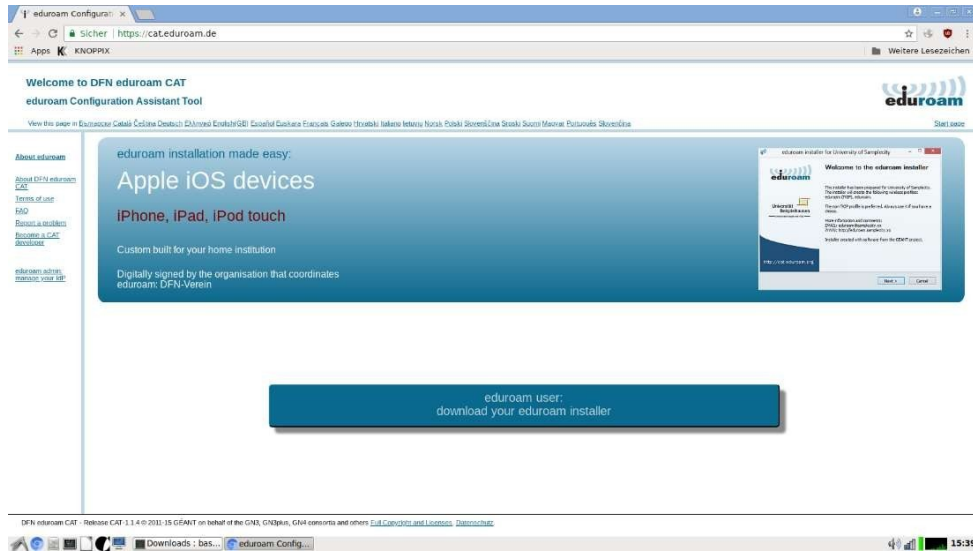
eduroam Configurati ×

Sicher | https://cat.eduroam.de

Apps KNOPPIX

Weitere Lesezeichen

Welcome to DFN eduroam CAT

eduroam Configuration Assistant Tool

eduroam

View this page in Български Català Čeština Deutsch Ελληνικά English(GB) Español Euskara Français Galego Hrvatski Italiano lietuvių Norsk Polski Slovenščina Srpski Suomi Magyar Português Slovenčina

Start page

About eduroam

About DFN eduroam CAT

Terms of use

FAQ

Report a problem

Become a CAT developer

eduroam admin: manage your IdP

eduroam installation made easy:

Apple iOS devices

iPhone, iPad, iPod touch

Custom built for your home institution

Digitally signed by the organisation that coordinates eduroam: DFN-Verein

eduroam installer for University of Simplicity

Welcome to the eduroam installer

eduroam

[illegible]

http://cat.eduroam.org

Next > Cancel

eduroam user:
download your eduroam installer

DFN eduroam CAT - Release CAT-1.1.4 © 2011-15 GÉANT on behalf of the GN3, GN3plus, GN4 consortia and others Full Copyright and Licenses. Datenschutz

Downloads : bas...

eduroam Config...

15:39